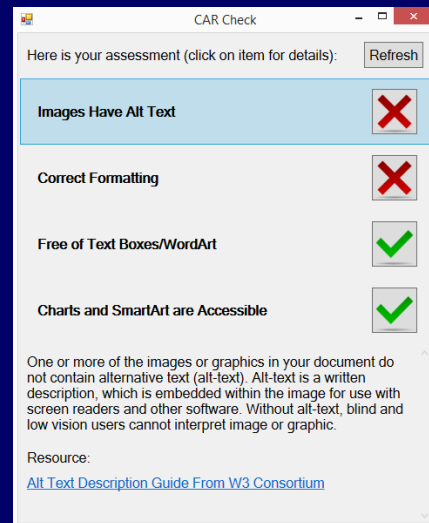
CAR Check

Here is your assessment (click on item for details):

Refresh

Images Have Alt Text

Correct Formatting

Free of Text Boxes/WordArt

Charts and SmartArt are Accessible

One or more of the images or graphics in your document do not contain alternative text (alt-text). Alt-text is a written description, which is embedded within the image for use with screen readers and other software. Without alt-text, blind and low vision users cannot interpret image or graphic.

Resource:

Alt Text Description Guide From W3 Consortium